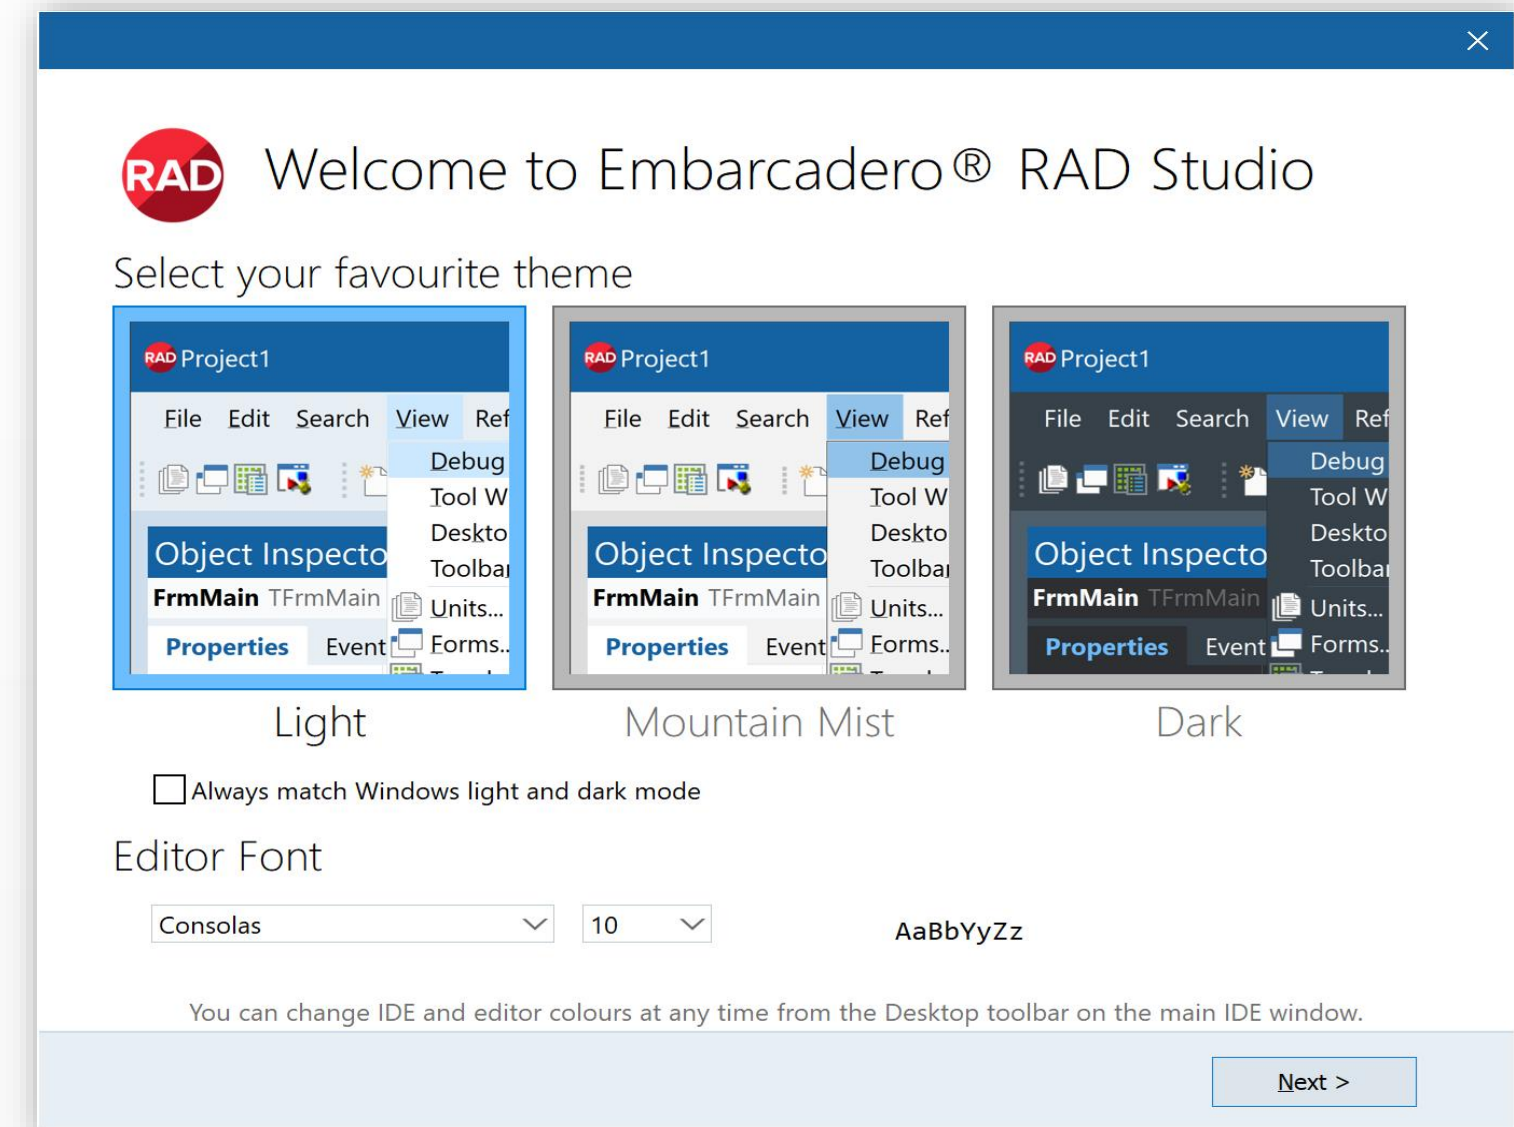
RAD Welcome to Embarcadero® RAD Studio

Select your favourite theme

RAD Project1
File Edit Search View Ref
Debug
Tool W
Deskto
Toolbar
Object Inspecto
FrmMain TFrmMain
Units...
Properties Event
Forms..

RAD Project1
File Edit Search View Ref
Debug
Tool W
Deskto
Toolbar
Object Inspecto
FrmMain TFrmMain
Units...
Properties Event
Forms..

RAD Project1
File Edit Search View Ref
Debug
Tool W
Deskto
Toolbar
Object Inspecto
FrmMain TFrmMain
Units...
Properties Event
Forms..

Light Mountain Mist Dark

Always match Windows light and dark mode

Editor Font

Consolas
10
AaBbYyZz

You can change IDE and editor colours at any time from the Desktop toolbar on the main IDE window.

Next >